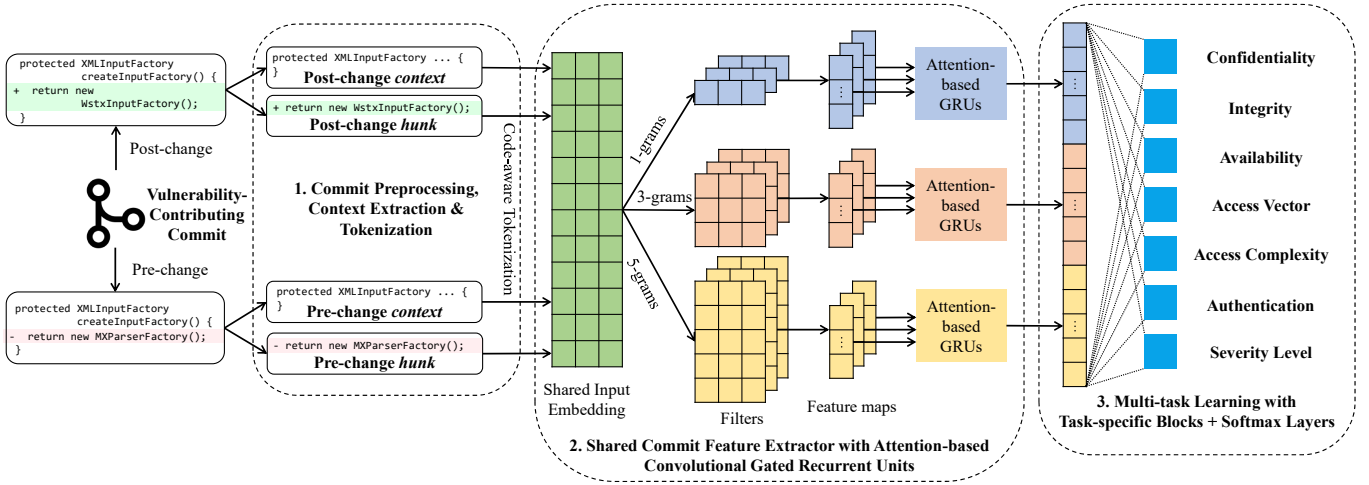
protected XMLInputFactory
createInputFactory() {
+ return new
WstxInputFactory();
}

Post-change

Vulnerability-Contributing Commit

Pre-change

protected XMLInputFactory
createInputFactory() {
- return new MXParserFactory();
}

protected XMLInputFactory ... {
}
Post-change *context*

+ return new WstxInputFactory();
Post-change *hunk*

1. Commit Preprocessing, Context Extraction & Tokenization

Code-aware Tokenization

protected XMLInputFactory ... {
}
Pre-change *context*

- return new MXParserFactory();
Pre-change *hunk*

Shared Input Embedding

1-grams

3-grams

5-grams

Filters

Feature maps

Attention-based GRUs

Attention-based GRUs

Attention-based GRUs

2. Shared Commit Feature Extractor with Attention-based Convolutional Gated Recurrent Units

Confidentiality

Integrity

Availability

Access Vector

Access Complexity

Authentication

Severity Level

3. Multi-task Learning with Task-specific Blocks + Softmax Layers